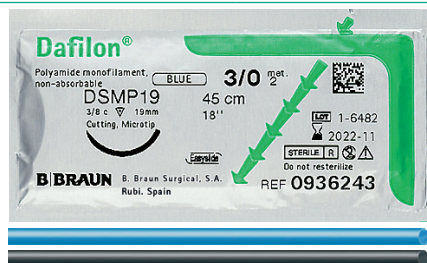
Dafilon®

Polyamide monofilament, non-absorbable

BLUE

3/0 met. 2

DSMP19

45 cm

18''

3/8 c 19mm

Cutting, Microtip

LOT 1-6482

2022-11

STERILE R

Do not resterilize

Easyside

B|BRAUN

B. Braun Surgical, S.A.
Rubí, Spain

REF 0936243